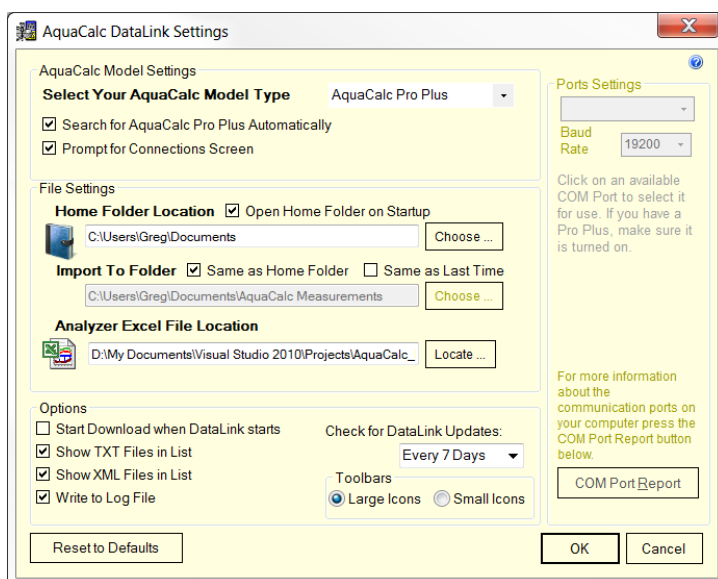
AquaCalc DataLink Settings

AquaCalc Model Settings

Select Your AquaCalc Model Type AquaCalc Pro Plus

☑ Search for AquaCalc Pro Plus Automatically

☑ Prompt for Connections Screen

File Settings

Home Folder Location ☑ Open Home Folder on Startup

C:\Users\Greg\Documents Choose ...

Import To Folder ☑ Same as Home Folder ☐ Same as Last Time

C:\Users\Greg\Documents\AquaCalc Measurements Choose ...

Analyzer Excel File Location

D:\My Documents\Visual Studio 2010\Projects\AquaCalc_ Locate ...

Options

☐ Start Download when DataLink starts

☑ Show TXT Files in List

☑ Show XML Files in List

☑ Write to Log File

Check for DataLink Updates:

Every 7 Days

Toolbars

Large Icons Small Icons

Ports Settings

Baud Rate 19200

Click on an available COM Port to select it for use. If you have a Pro Plus, make sure it is turned on.

For more information about the communication ports on your computer press the COM Port Report button below.

COM Port Report

Reset to Defaults

OK

Cancel